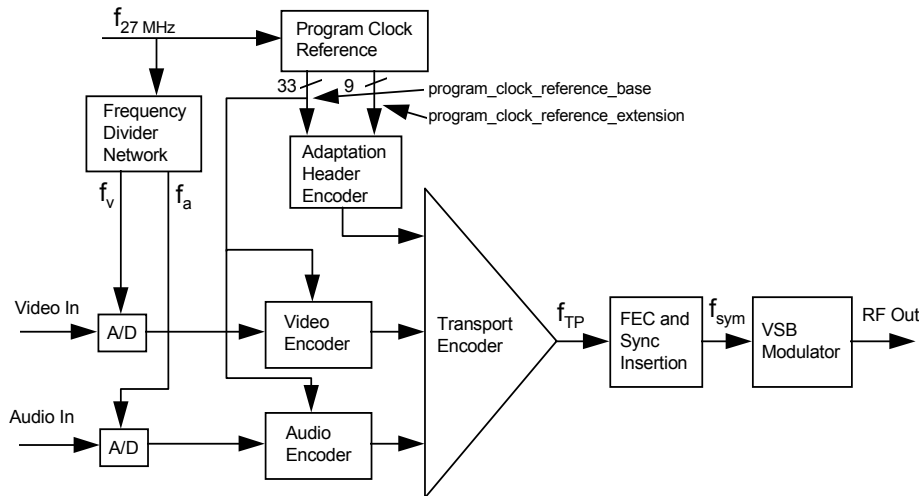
$f_{27\text{ MHz}}$

Program Clock Reference

33

9

program_clock_reference_base

program_clock_reference_extension

Frequency Divider Network

Adaptation Header Encoder

$f_v$

$f_a$

Video In

A/D

Video Encoder

Transport Encoder

$f_{TP}$

FEC and Sync Insertion

$f_{sym}$

VSB Modulator

RF Out

Audio In

A/D

Audio Encoder